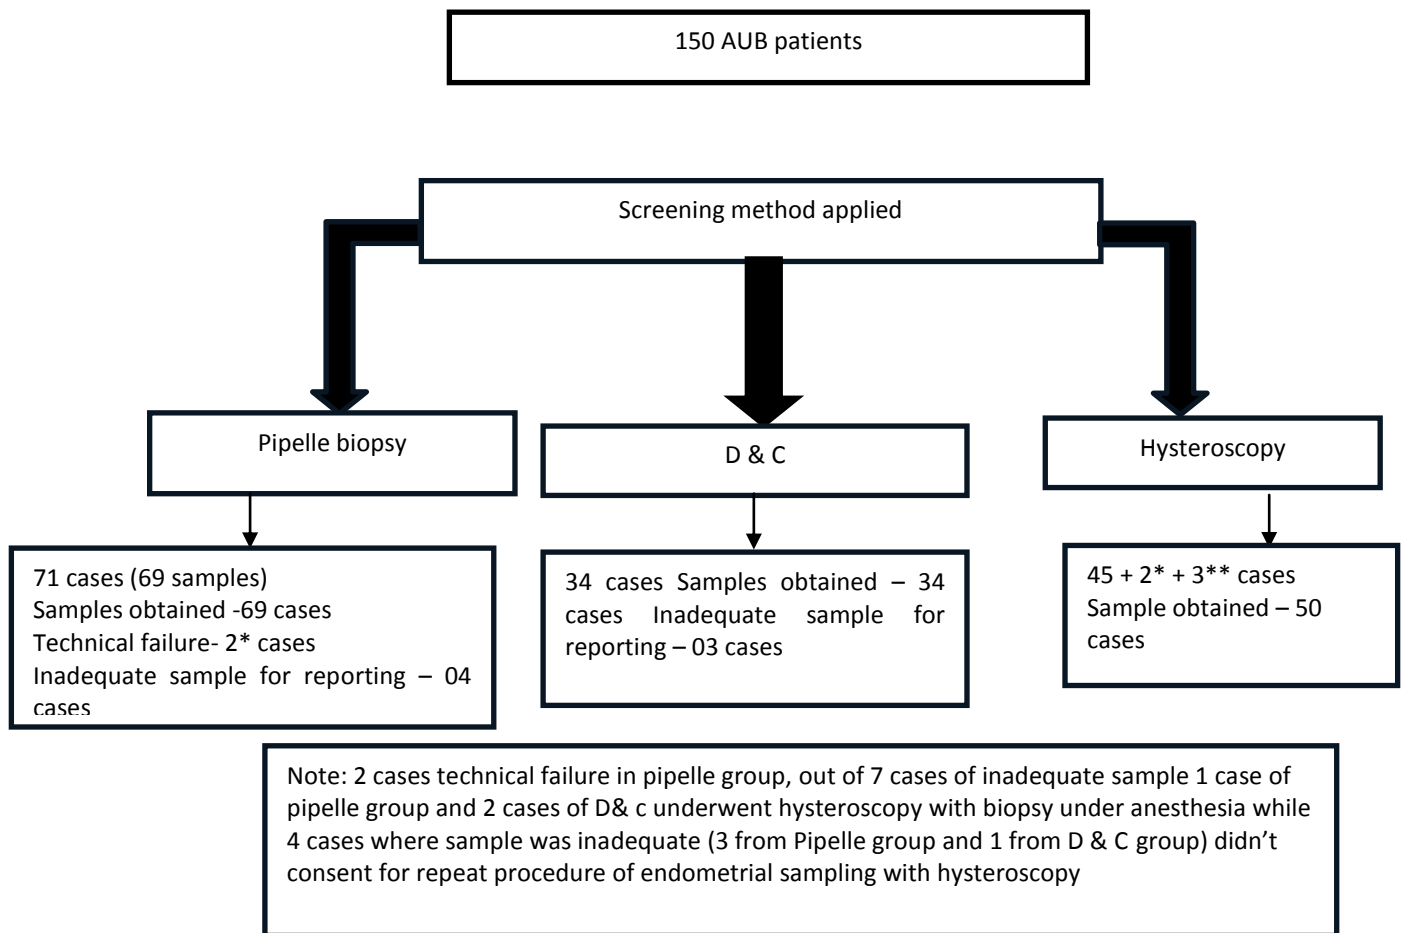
150 AUB patients

Screening method applied

Pipelle biopsy

D & C

Hysteroscopy

71 cases (69 samples)
Samples obtained -69 cases
Technical failure- 2* cases
Inadequate sample for reporting – 04 cases

34 cases Samples obtained – 34 cases Inadequate sample for reporting – 03 cases

45 + 2* + 3** cases
Sample obtained – 50 cases

Note: 2 cases technical failure in pipelle group, out of 7 cases of inadequate sample 1 case of pipelle group and 2 cases of D& c underwent hysteroscopy with biopsy under anesthesia while 4 cases where sample was inadequate (3 from Pipelle group and 1 from D & C group) didn't consent for repeat procedure of endometrial sampling with hysteroscopy